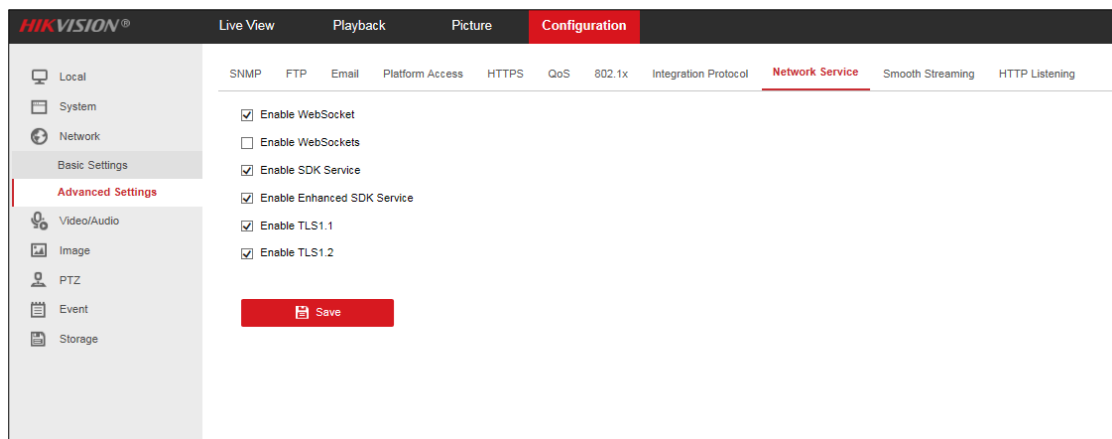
HIKVISION®

Live View
Playback
Picture
Configuration

Local
System
Network
Basic Settings
Advanced Settings
Video/Audio
Image
PTZ
Event
Storage

SNMP
FTP
Email
Platform Access
HTTPS
QoS
802.1x
Integration Protocol
Network Service
Smooth Streaming
HTTP Listening

☑ Enable WebSocket
☐ Enable WebSockets
☑ Enable SDK Service
☑ Enable Enhanced SDK Service
☑ Enable TLS1.1
☑ Enable TLS1.2

Save